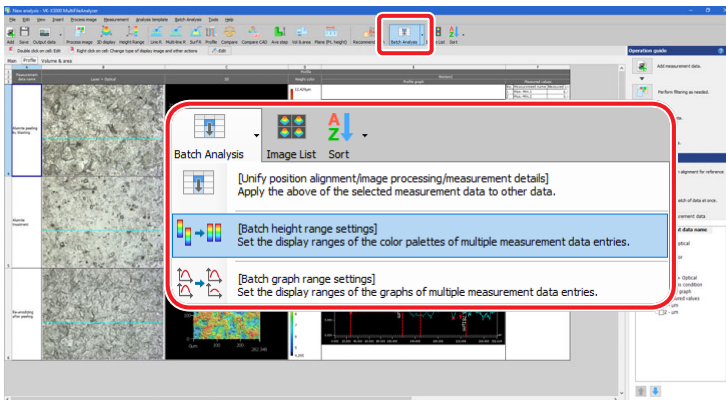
New analysis - VK-X3000 MultiFileAnalyzer

File Edit View Insert Process image Measurement Analysis template Batch Analysis Tools Help

Add Save Output data Process image 3D display Height Range Line R Multi-line R Surf R Profile Compare Compare CAD Ave step Vol & area Plane (R) height) Recommend Batch Analysis List Sort

Double click on cell: Edit Right click on cell: Change type of display image and other actions Edit

Main Profile Volume & area

Measurement data name | Laser + Optical | 3D | Profile | Height color | Profile graph | Measured values

Operation guide

Add measurement data.

Perform filtering as needed.

Batch Analysis Image List Sort

[Unify position alignment/image processing/measurement details]
Apply the above of the selected measurement data to other data.

[Batch height range settings]
Set the display ranges of the color palettes of multiple measurement data entries.

[Batch graph range settings]
Set the display ranges of the graphs of multiple measurement data entries.